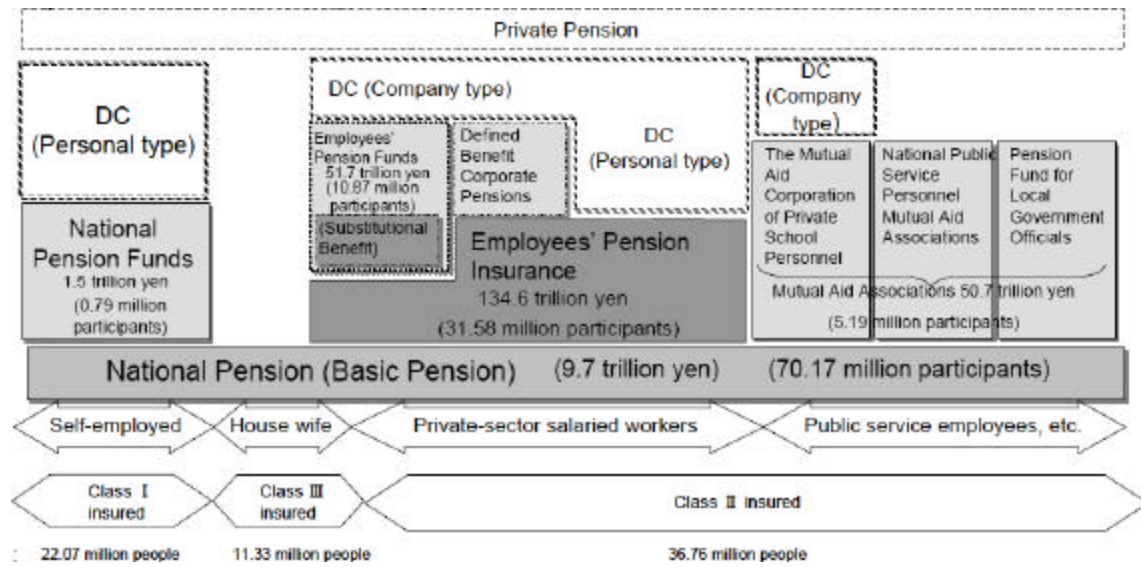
Private Pension

DC
(Personal type)

National Pension Funds
1.5 trillion yen
(0.79 million participants)

DC (Company type)

Employees' Pension Funds
51.7 trillion yen
(10.87 million participants)

(Substitutional Benefit)

Defined Benefit Corporate Pensions

DC
(Personal type)

Employees' Pension Insurance
134.6 trillion yen
(31.58 million participants)

DC
(Company type)

The Mutual Aid Corporation of Private School Personnel

National Public Service Personnel Mutual Aid Associations

Pension Fund for Local Government Officials

Mutual Aid Associations 50.7 trillion yen
(5.19 million participants)

National Pension (Basic Pension) (9.7 trillion yen) (70.17 million participants)

Self-employed

House wife

Private-sector salaried workers

Public service employees, etc.

Class I insured

Class III insured

Class II insured

22.07 million people

11.33 million people

36.76 million people